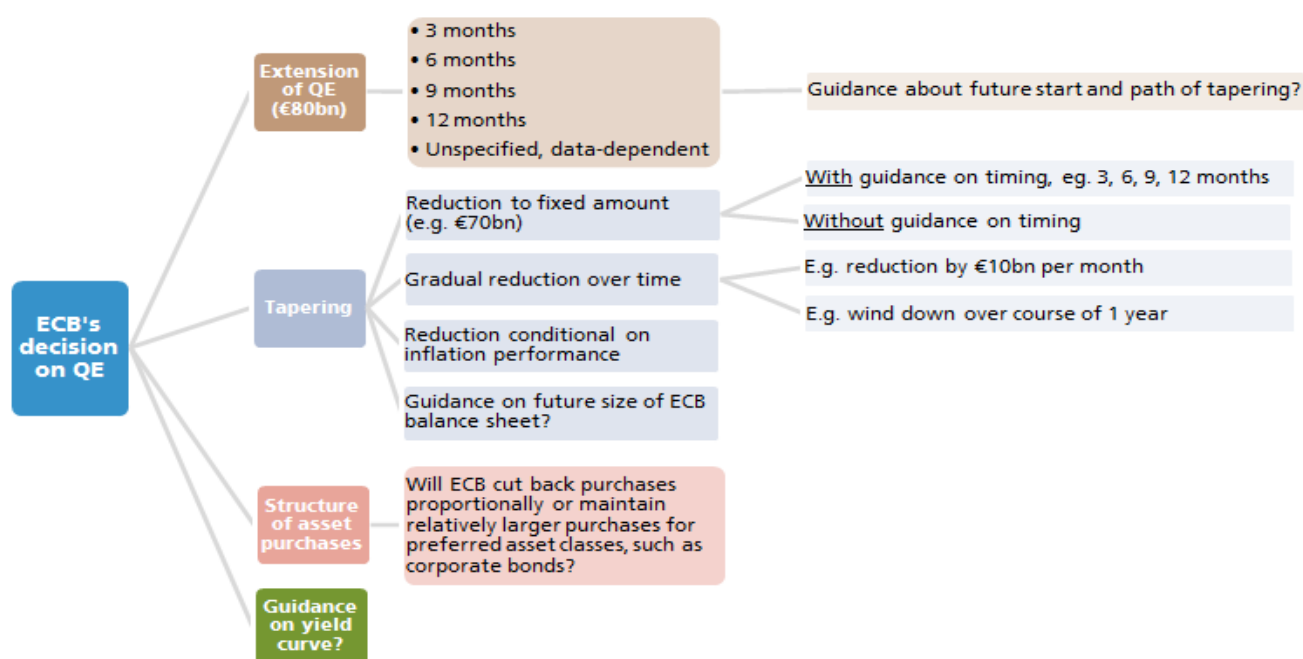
ECB's decision on QE

Extension of QE (€80bn)

• 3 months
• 6 months
• 9 months
• 12 months
• Unspecified, data-dependent

Guidance about future start and path of tapering?

Tapering

Reduction to fixed amount (e.g. €70bn)

With guidance on timing, eg. 3, 6, 9, 12 months

Without guidance on timing

Gradual reduction over time

E.g. reduction by €10bn per month

E.g. wind down over course of 1 year

Reduction conditional on inflation performance

Guidance on future size of ECB balance sheet?

Structure of asset purchases

Will ECB cut back purchases proportionally or maintain relatively larger purchases for preferred asset classes, such as corporate bonds?

Guidance on yield curve?